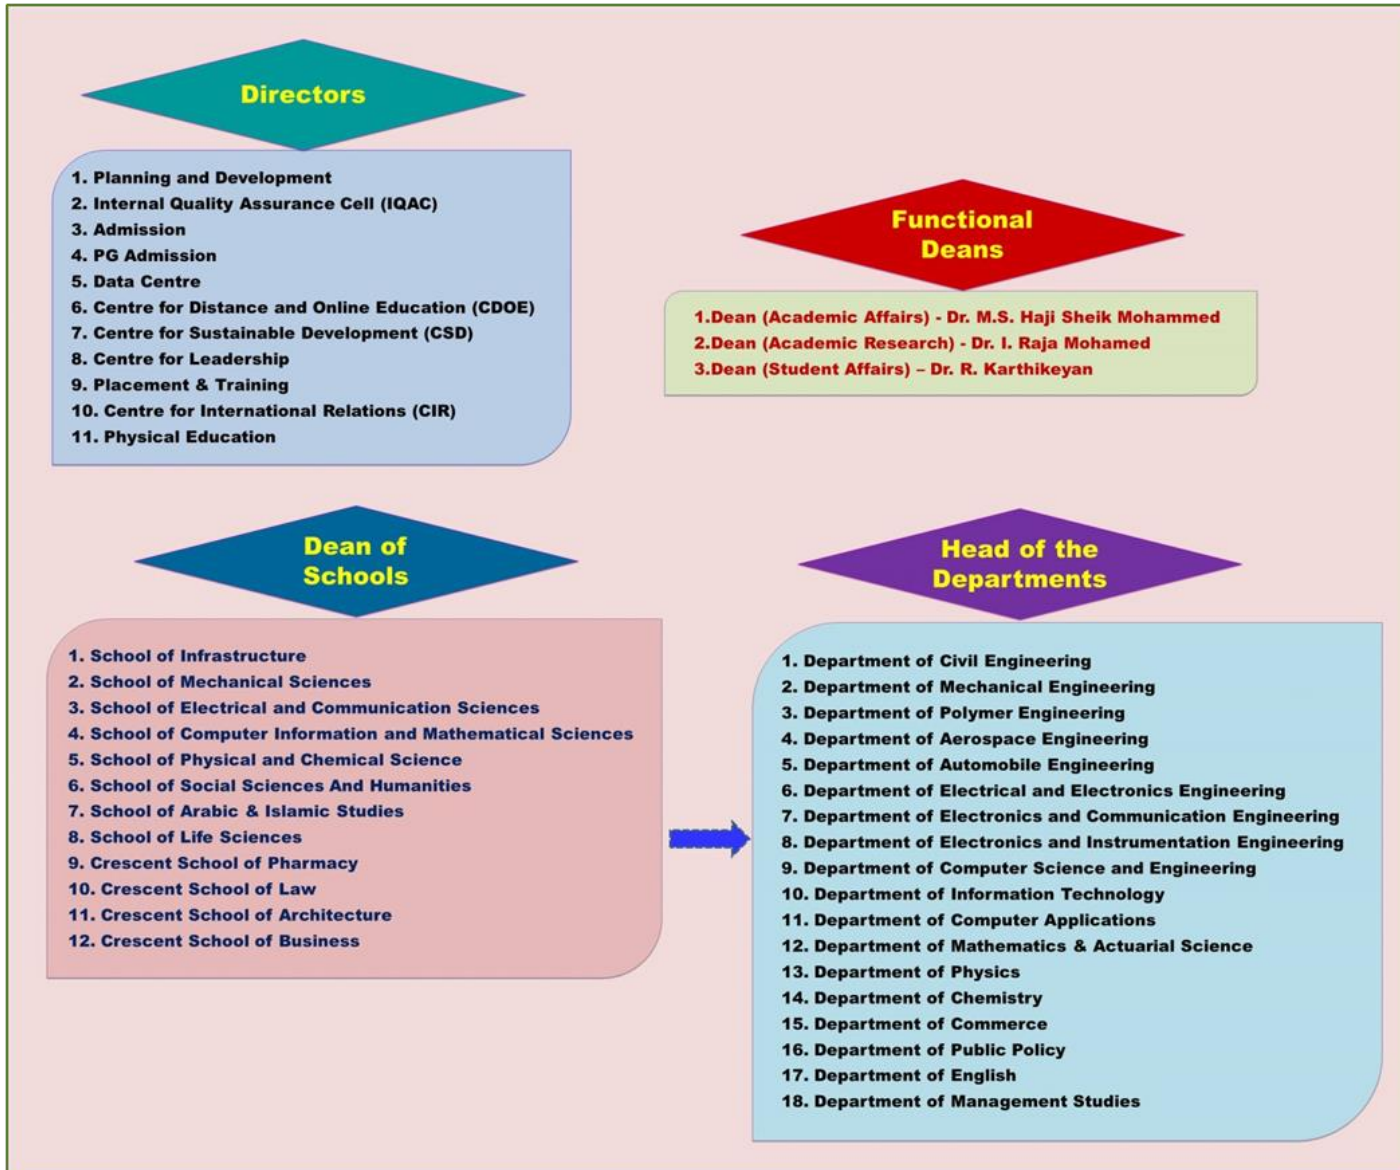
Directors

1. Planning and Development
2. Internal Quality Assurance Cell (IQAC)
3. Admission
4. PG Admission
5. Data Centre
6. Centre for Distance and Online Education (CDOE)
7. Centre for Sustainable Development (CSD)
8. Centre for Leadership
9. Placement & Training
10. Centre for International Relations (CIR)
11. Physical Education

Functional Deans

1.Dean (Academic Affairs) - Dr. M.S. Haji Sheik Mohammed
2.Dean (Academic Research) - Dr. I. Raja Mohamed
3.Dean (Student Affairs) – Dr. R. Karthikeyan

Dean of Schools

1. School of Infrastructure
2. School of Mechanical Sciences
3. School of Electrical and Communication Sciences
4. School of Computer Information and Mathematical Sciences
5. School of Physical and Chemical Science
6. School of Social Sciences And Humanities
7. School of Arabic & Islamic Studies
8. School of Life Sciences
9. Crescent School of Pharmacy
10. Crescent School of Law
11. Crescent School of Architecture
12. Crescent School of Business

Head of the Departments

1. Department of Civil Engineering
2. Department of Mechanical Engineering
3. Department of Polymer Engineering
4. Department of Aerospace Engineering
5. Department of Automobile Engineering
6. Department of Electrical and Electronics Engineering
7. Department of Electronics and Communication Engineering
8. Department of Electronics and Instrumentation Engineering
9. Department of Computer Science and Engineering
10. Department of Information Technology
11. Department of Computer Applications
12. Department of Mathematics & Actuarial Science
13. Department of Physics
14. Department of Chemistry
15. Department of Commerce
16. Department of Public Policy
17. Department of English
18. Department of Management Studies